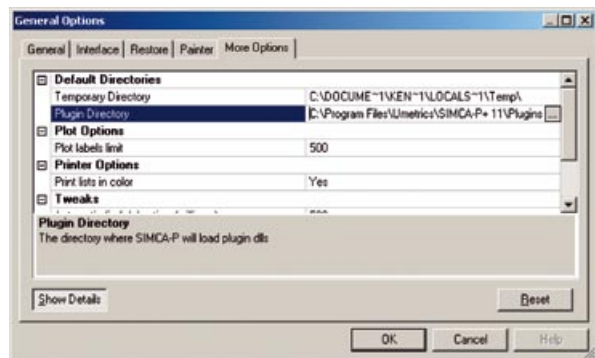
General Options

General | Interface | Restore | Painter | More Options

⊟ Default Directories
| | |
|---|---|
| Temporary Directory | C:\DOCUME~1\KEN~1\LOCALS~1\Temp\ |
| Plugin Directory | C:\Program Files\Umetrics\SIMCA-P+ 11\Plugins |

⊟ Plot Options
| | |
|---|---|
| Plot labels limit | 500 |

⊟ Printer Options
| | |
|---|---|
| Print lists in color | Yes |

⊟ Tweaks
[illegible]

Plugin Directory
The directory where SIMCA-P will load plugin dlls

Show Details

Reset

OK Cancel Help